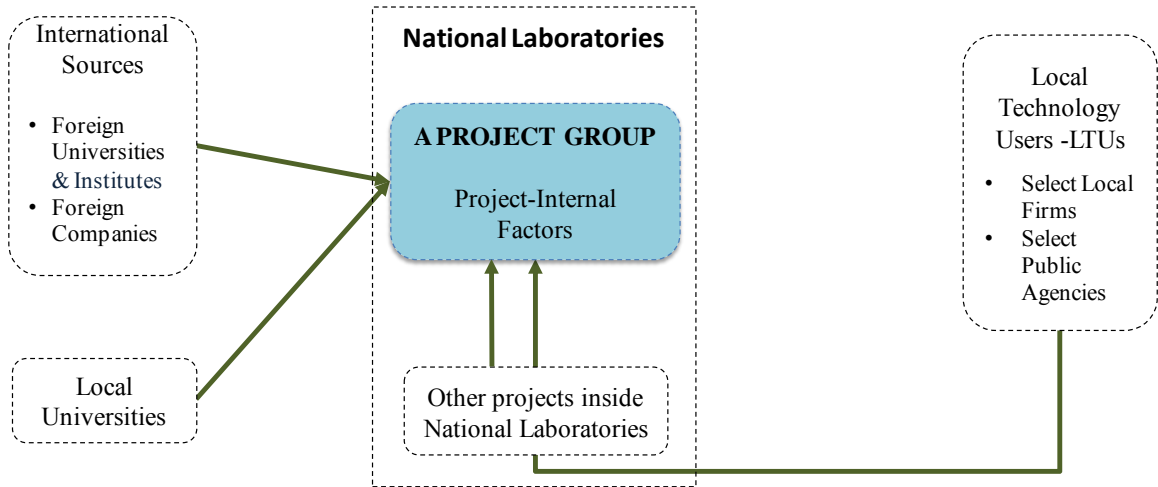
International Sources

- Foreign Universities & Institutes
- Foreign Companies

National Laboratories

A PROJECT GROUP

Project-Internal Factors

Local Technology Users -LTUs

- Select Local Firms
- Select Public Agencies

Local Universities

Other projects inside National Laboratories